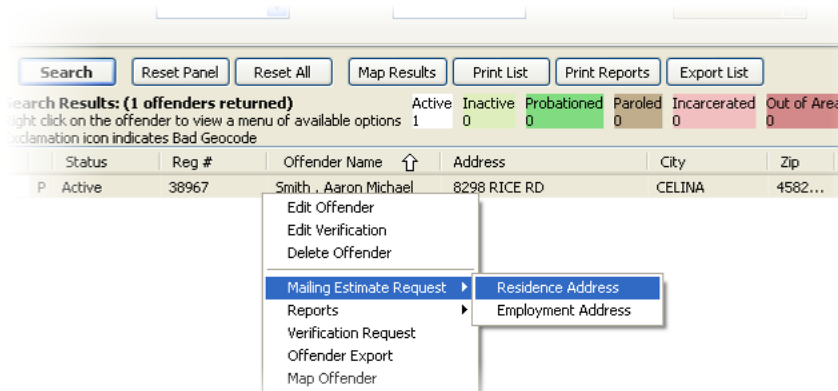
Search | Reset Panel | Reset All | Map Results | Print List | Print Reports | Export List

earch Results: (1 offenders returned)
ight click on the offender to view a menu of available options
xclamation icon indicates Bad Geocode

| Active | Inactive | Probationed | Paroled | Incarcerated | Out of Area |
|---|---|---|---|---|---|
| 1 | 0 | 0 | 0 | 0 | 0 |

| | Status | Reg # | Offender Name | Address | City | Zip |
|---|---|---|---|---|---|---|
| P | Active | 38967 | Smith , Aaron Michael | 8298 RICE RD | CELINA | 4582... |

Edit Offender
Edit Verification
Delete Offender
Mailing Estimate Request
Reports
Verification Request
Offender Export
Map Offender

Residence Address
Employment Address